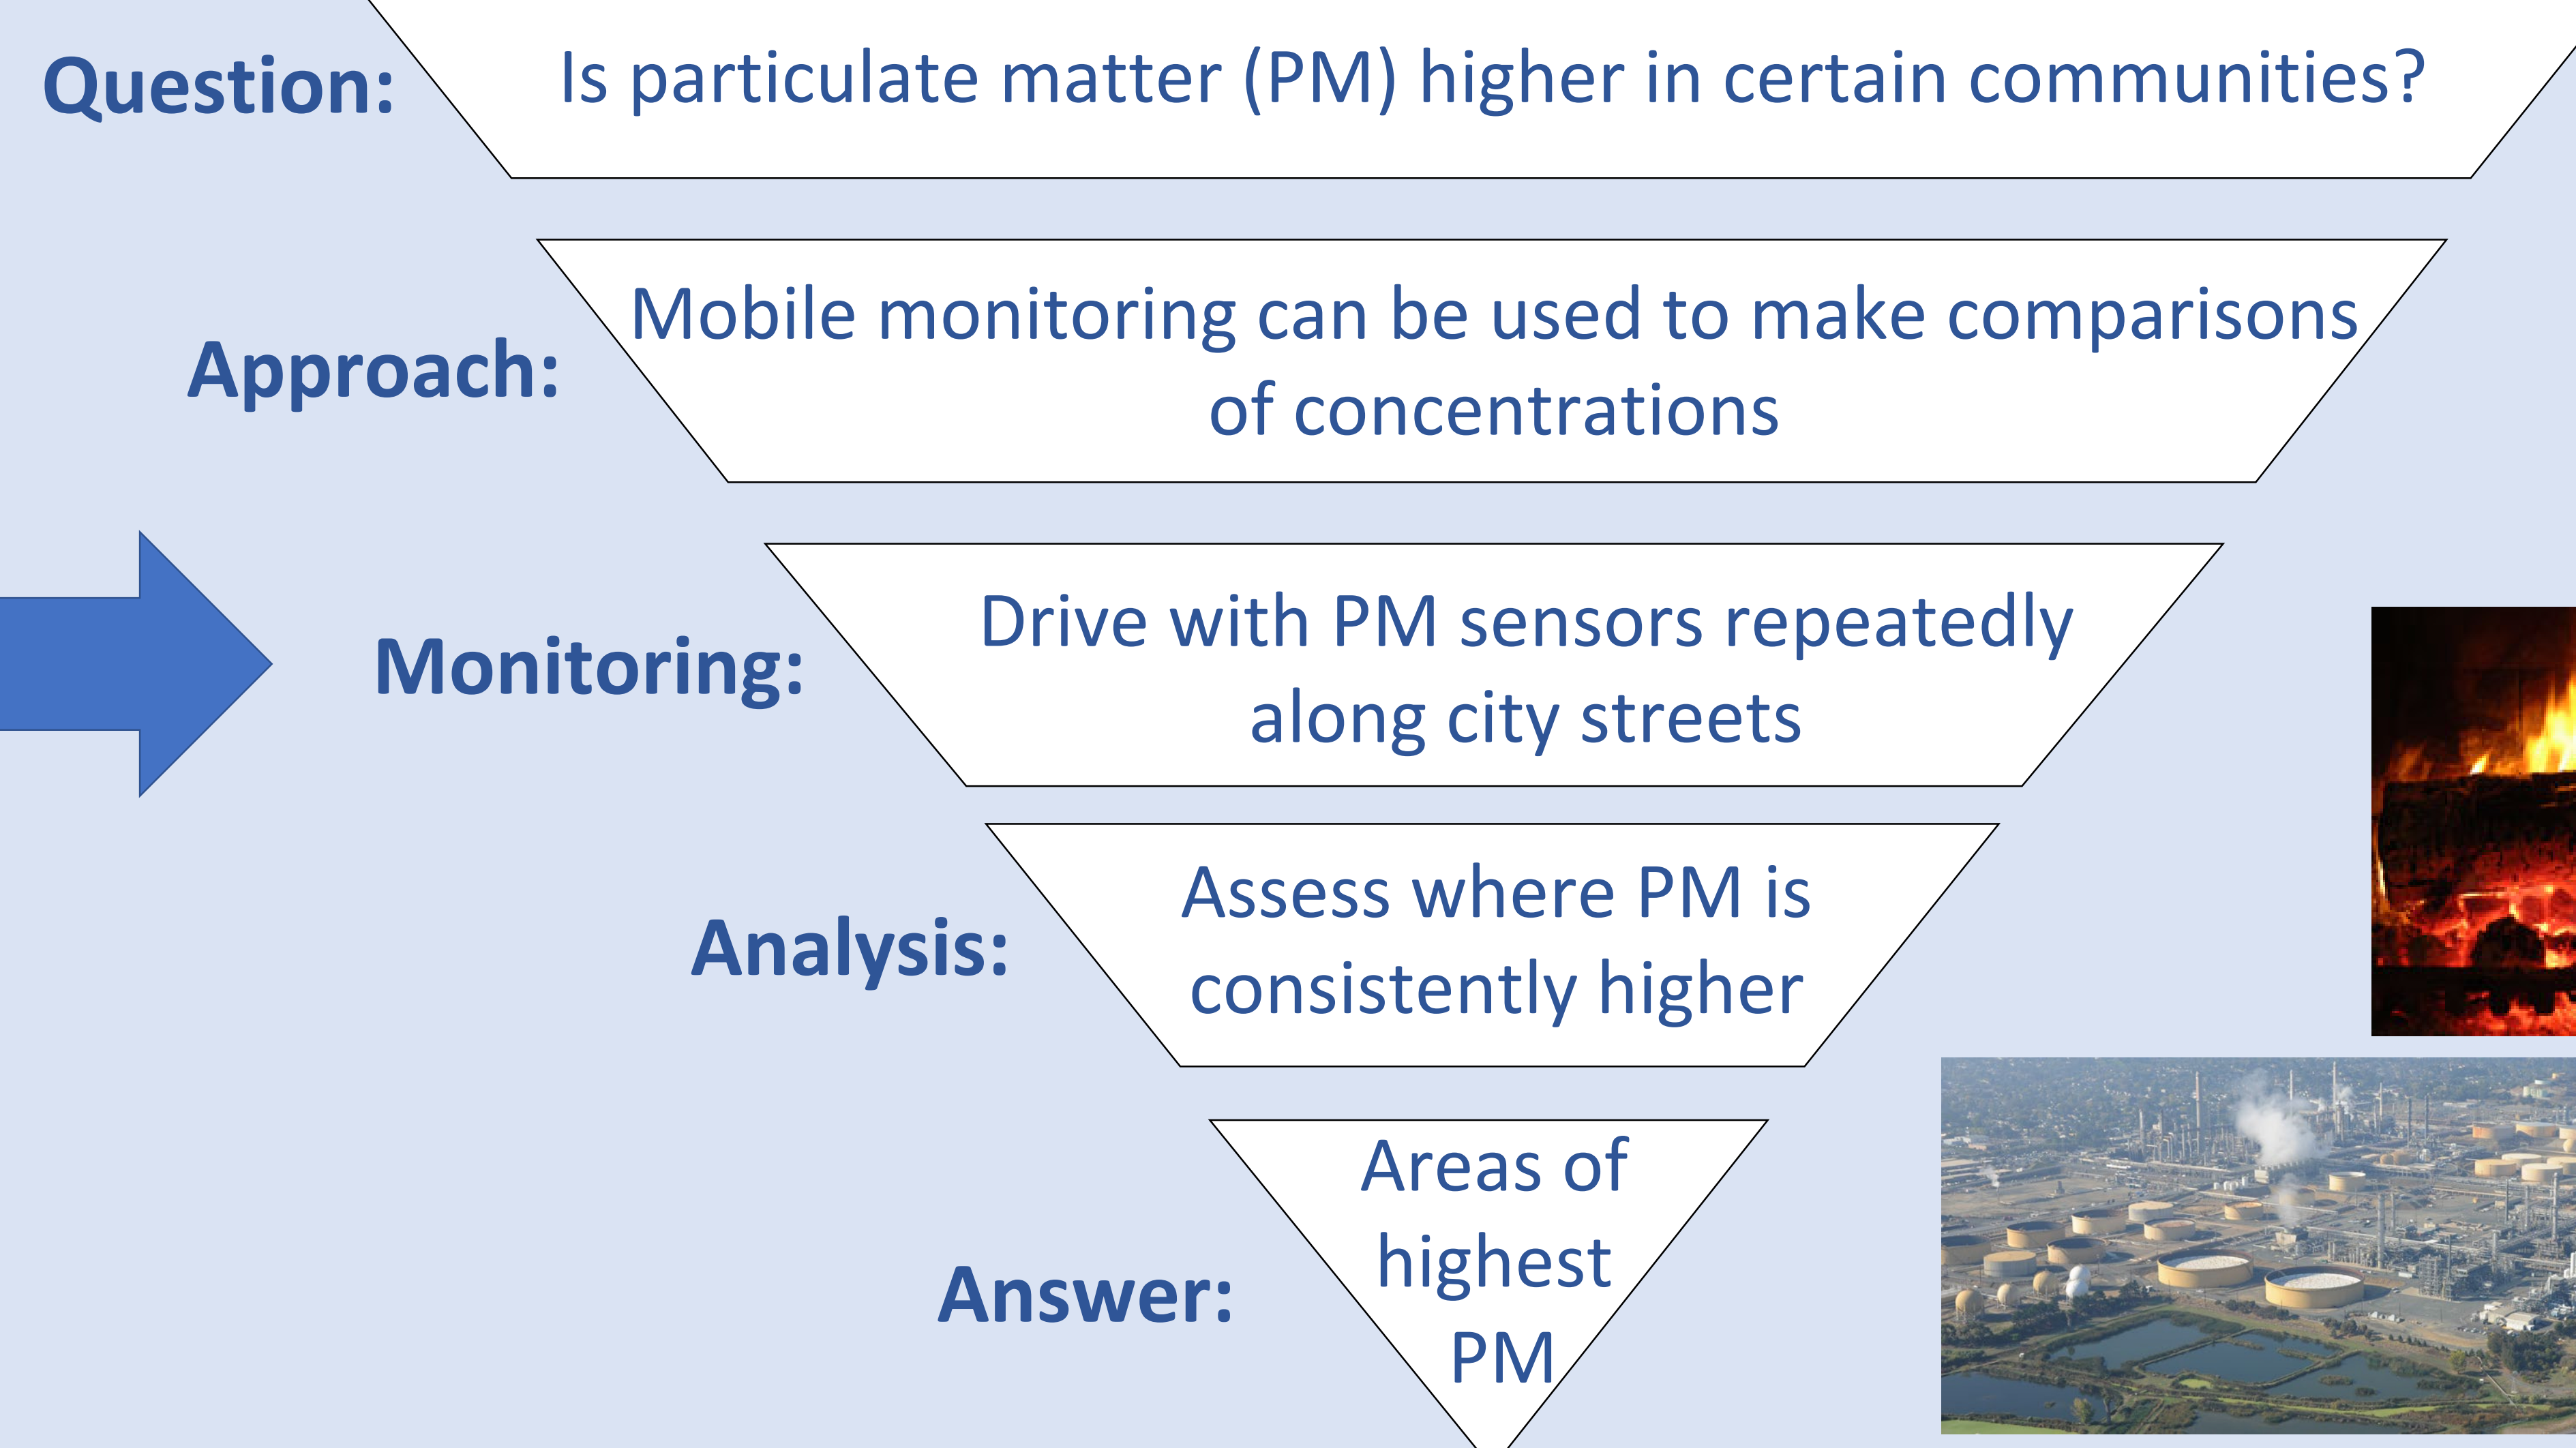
Question: Is particulate matter (PM) higher in certain communities?

Approach: Mobile monitoring can be used to make comparisons of concentrations

Monitoring: Drive with PM sensors repeatedly along city streets

Analysis: Assess where PM is consistently higher

Answer: Areas of highest PM